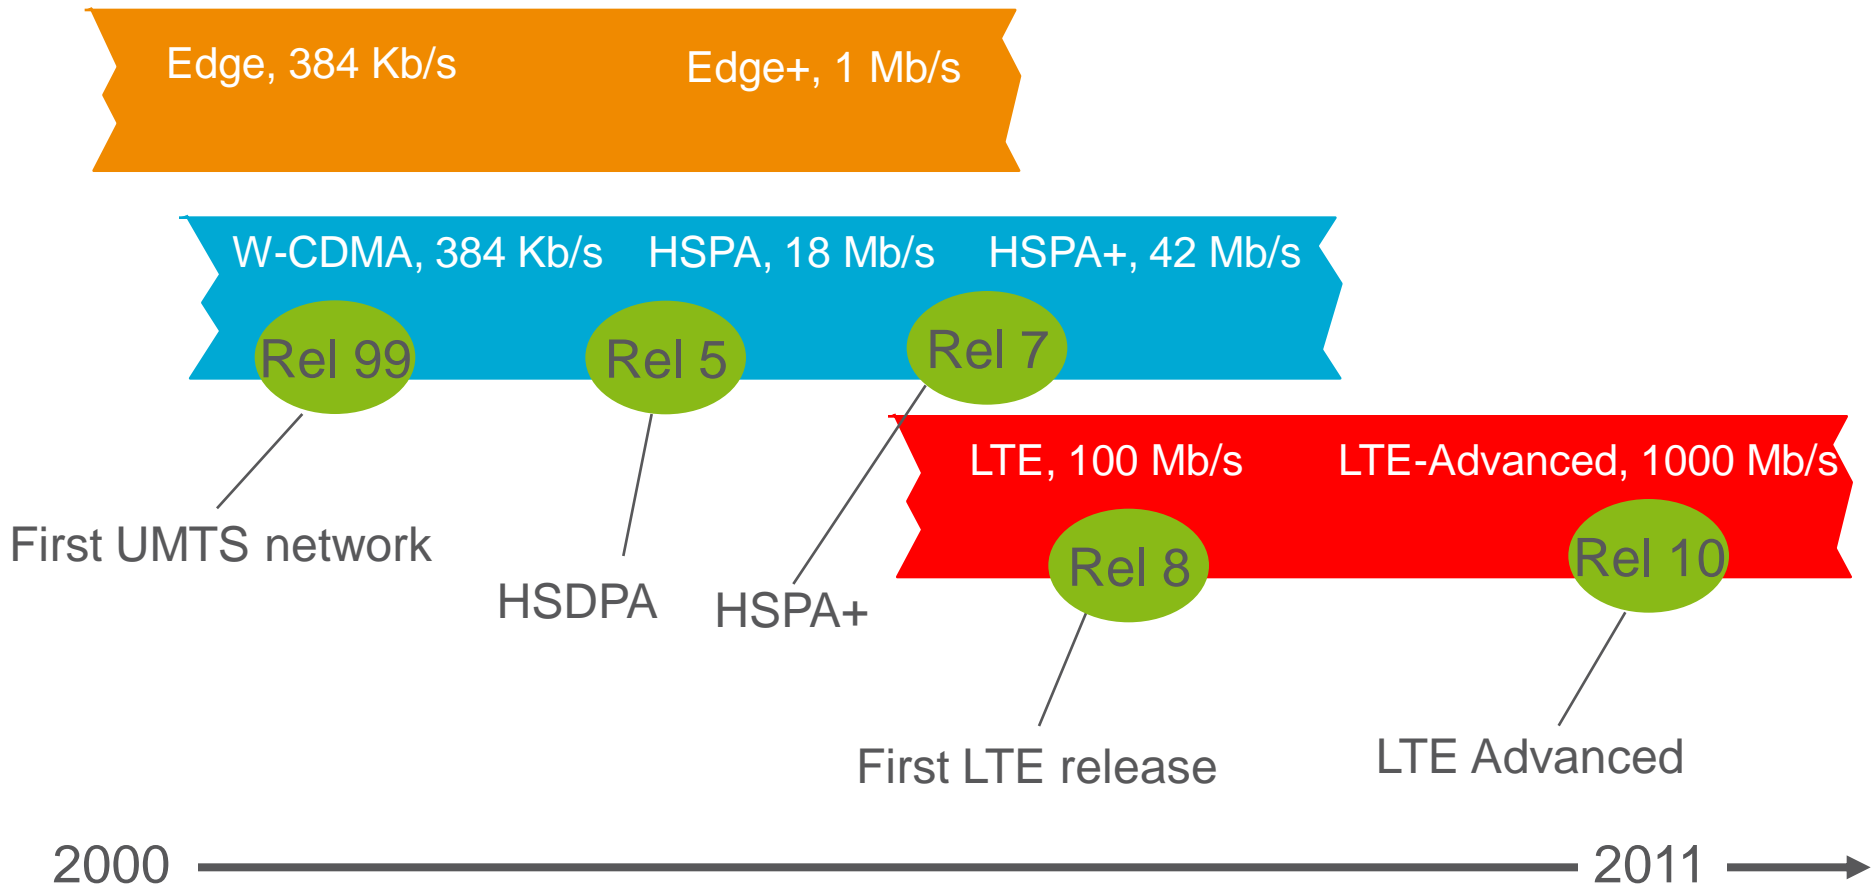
Edge, 384 Kb/s
Edge+, 1 Mb/s

W-CDMA, 384 Kb/s
HSPA, 18 Mb/s
HSPA+, 42 Mb/s

Rel 99
Rel 5
Rel 7

LTE, 100 Mb/s
LTE-Advanced, 1000 Mb/s

First UMTS network
HSDPA
HSPA+

Rel 8
Rel 10

First LTE release
LTE Advanced

2000
2011